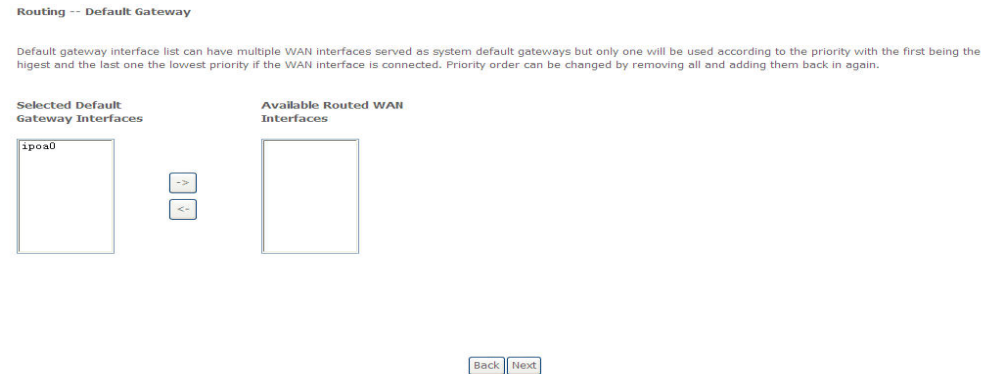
Routing -- Default Gateway

Default gateway interface list can have multiple WAN interfaces served as system default gateways but only one will be used according to the priority with the first being the higest and the last one the lowest priority if the WAN interface is connected. Priority order can be changed by removing all and adding them back in again.

Selected Default Gateway Interfaces

Available Routed WAN Interfaces

ipoa0

->

<-

Back Next